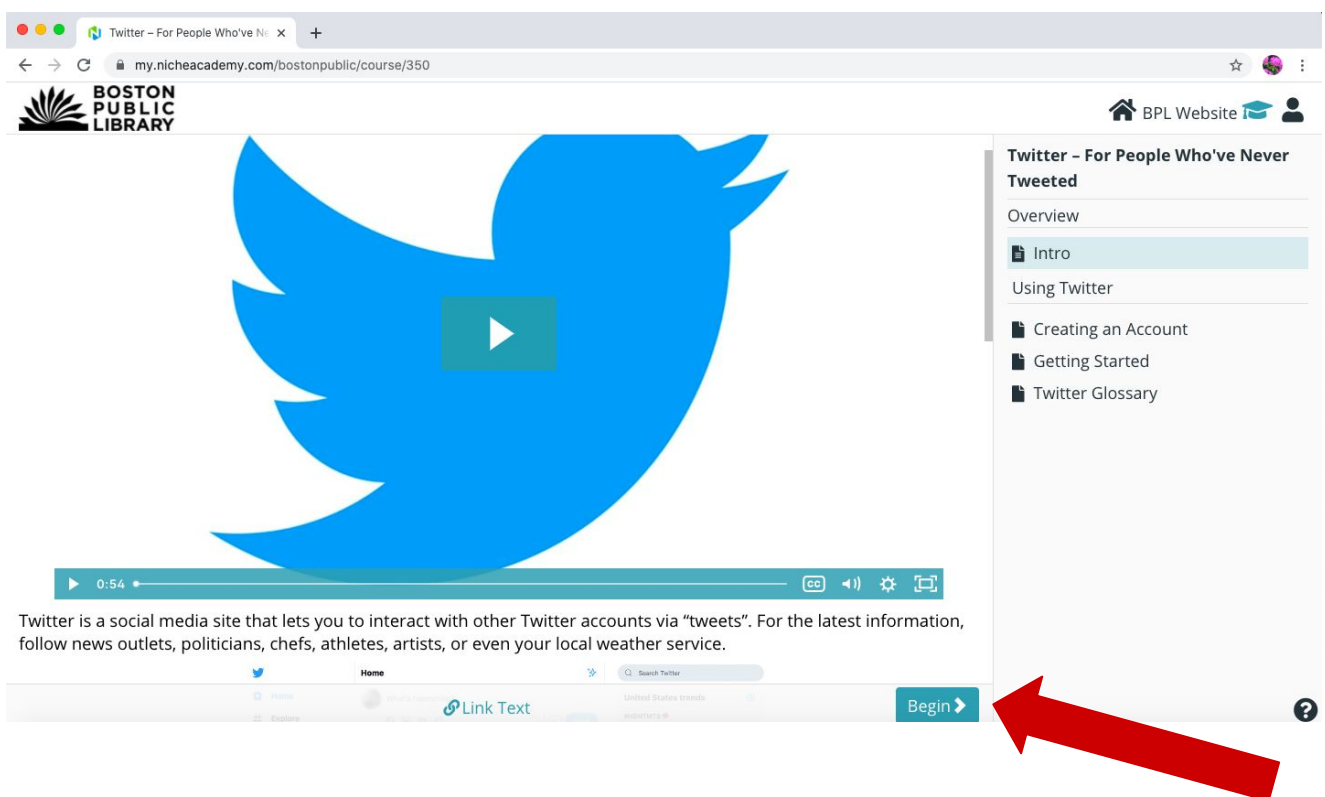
Twitter – For People Who've Ne ×
+
my.nicheacademy.com/bostonpublic/course/350

BOSTON PUBLIC LIBRARY

BPL Website

0:54
CC

Twitter is a social media site that lets you to interact with other Twitter accounts via "tweets". For the latest information, follow news outlets, politicians, chefs, athletes, artists, or even your local weather service.

Home
Search Twitter
Home
Explore
United States trends
Link Text
Begin

Twitter – For People Who've Never Tweeted
Overview
Intro
Using Twitter
Creating an Account
Getting Started
Twitter Glossary
?